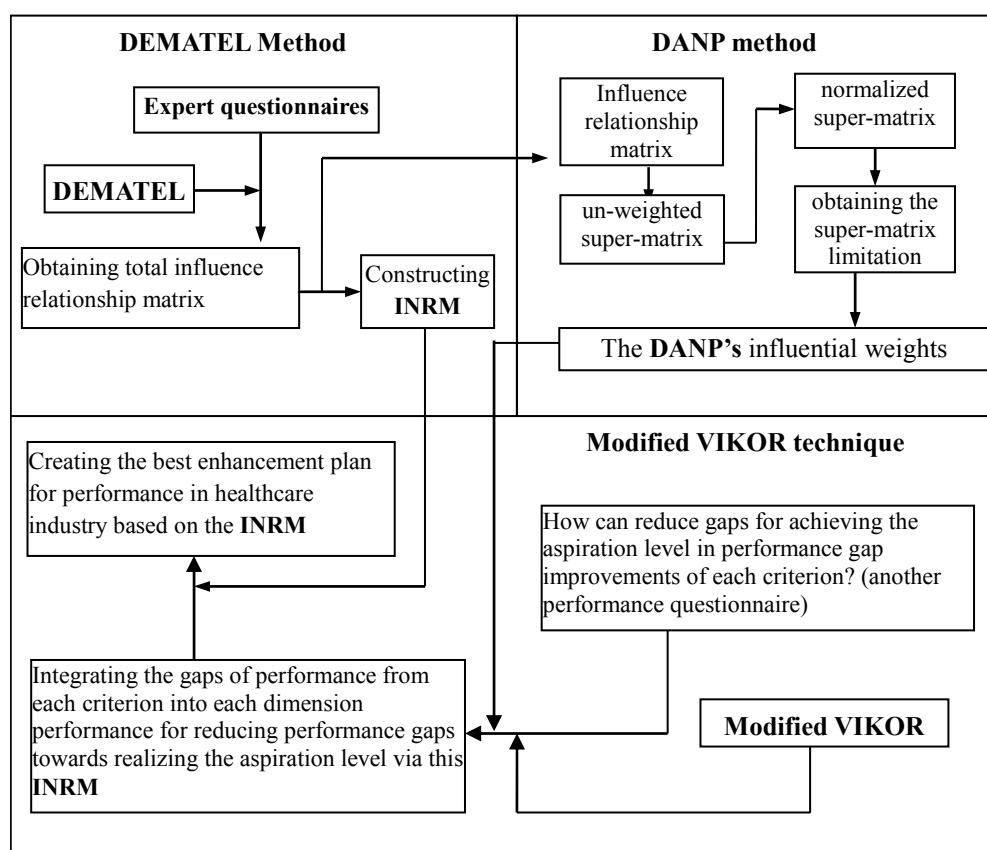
DEMATEL Method

Expert questionnaires

DEMATEL

Obtaining total influence relationship matrix

Constructing INRM

DANP method

Influence relationship matrix

un-weighted super-matrix

normalized super-matrix

obtaining the super-matrix limitation

The DANP's influential weights

Modified VIKOR technique

Creating the best enhancement plan for performance in healthcare industry based on the INRM

How can reduce gaps for achieving the aspiration level in performance gap improvements of each criterion? (another performance questionnaire)

Integrating the gaps of performance from each criterion into each dimension performance for reducing performance gaps towards realizing the aspiration level via this INRM

Modified VIKOR